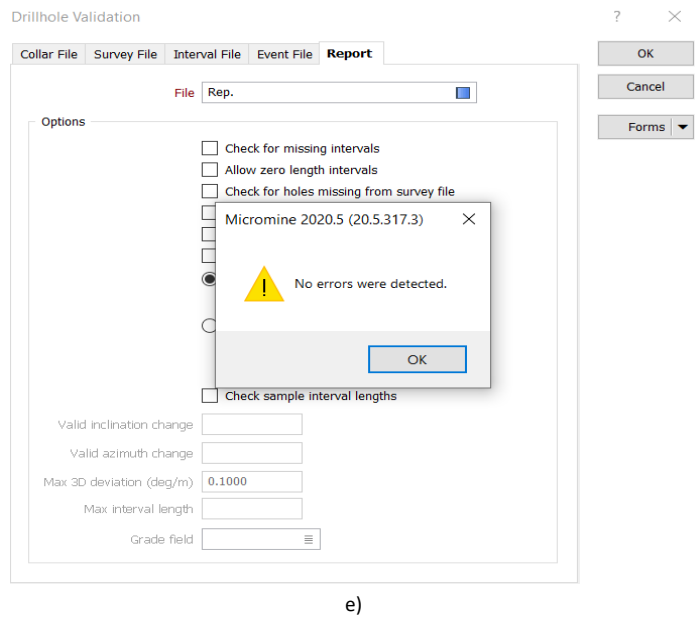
Drillhole Validation

?

Collar File | Survey File | Interval File | Event File | Report

OK

Cancel

Forms

File Rep.

Options

Check for missing intervals

Allow zero length intervals

Check for holes missing from survey file

Micromine 2020.5 (20.5.317.3)

No errors were detected.

OK

Check sample interval lengths

Valid inclination change

Valid azimuth change

Max 3D deviation (deg/m) 0.1000

Max interval length

Grade field

e)